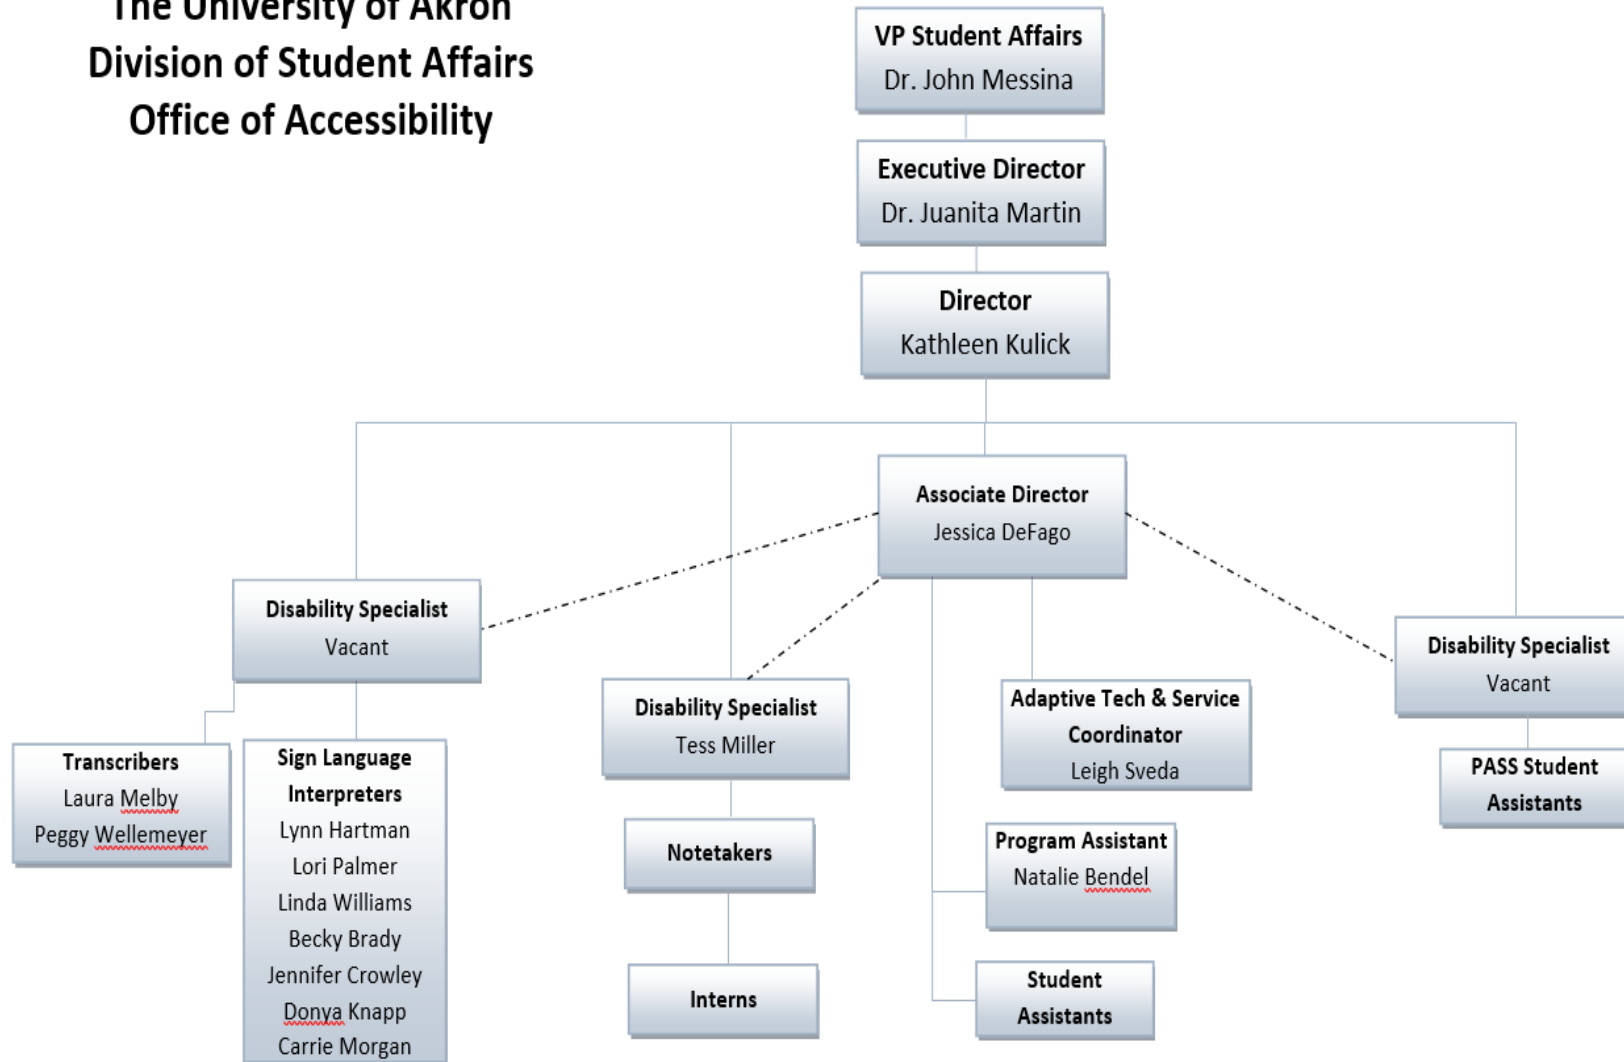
The University of Akron
Division of Student Affairs
Office of Accessibility

VP Student Affairs
Dr. John Messina

Executive Director
Dr. Juanita Martin

Director
Kathleen Kulick

Associate Director
Jessica DeFago

Disability Specialist
Vacant

Transcribers
Laura Melby
Peggy Wellemeyer

Sign Language Interpreters
Lynn Hartman
Lori Palmer
Linda Williams
Becky Brady
Jennifer Crowley
Donya Knapp
Carrie Morgan

Disability Specialist
Tess Miller

Notetakers

Interns

Adaptive Tech & Service Coordinator
Leigh Sveda

Program Assistant
Natalie Bendel

Student Assistants

Disability Specialist
Vacant

PASS Student Assistants